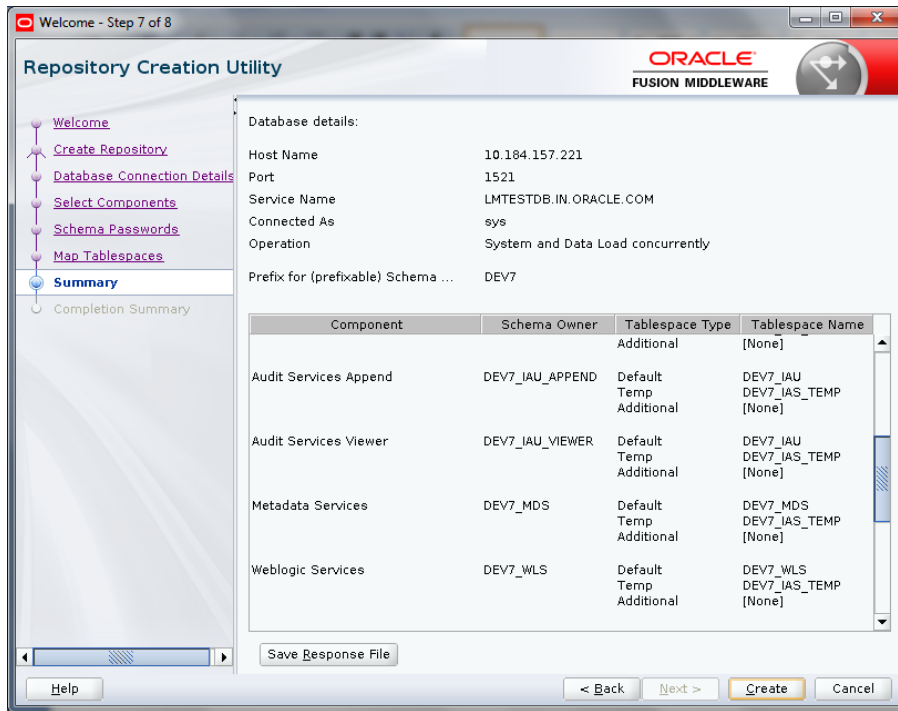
Welcome - Step 7 of 8

Repository Creation Utility

ORACLE
FUSION MIDDLEWARE

Welcome
Create Repository
Database Connection Details
Select Components
Schema Passwords
Map Tablespaces
Summary
Completion Summary

Database details:

Host Name 10.184.157.221
Port 1521
Service Name LMTESTDB.IN.ORACLE.COM
Connected As sys
Operation System and Data Load concurrently

Prefix for (prefixable) Schema ... DEV7

| Component | Schema Owner | Tablespace Type | Tablespace Name |
|---|---|---|---|
| | | Additional | [None] |
| Audit Services Append | DEV7_IAU_APPEND | Default<br>Temp<br>Additional | DEV7_IAU<br>DEV7_IAS_TEMP<br>[None] |
| Audit Services Viewer | DEV7_IAU_VIEWER | Default<br>Temp<br>Additional | DEV7_IAU<br>DEV7_IAS_TEMP<br>[None] |
| Metadata Services | DEV7_MDS | Default<br>Temp<br>Additional | DEV7_MDS<br>DEV7_IAS_TEMP<br>[None] |
| Weblogic Services | DEV7_WLS | Default<br>Temp<br>Additional | DEV7_WLS<br>DEV7_IAS_TEMP<br>[None] |

Save Response File

Help
< Back
Next >
Create
Cancel